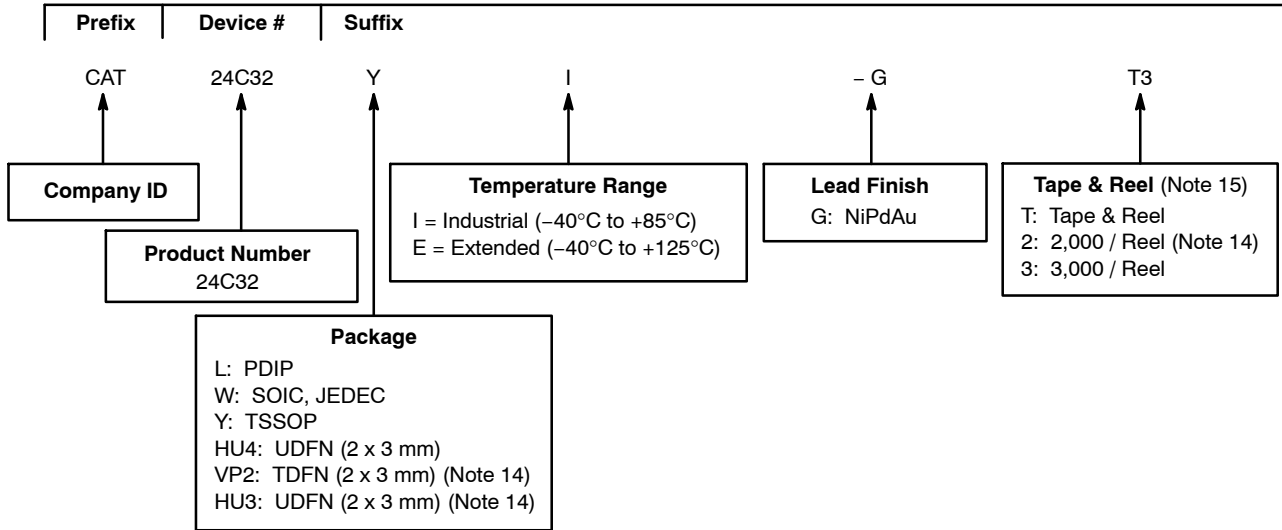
Prefix | Device # | Suffix

CAT 24C32 Y I – G T3

Company ID

Product Number
24C32

Package
L: PDIP
W: SOIC, JEDEC
Y: TSSOP
HU4: UDFN (2 x 3 mm)
VP2: TDFN (2 x 3 mm) (Note 14)
HU3: UDFN (2 x 3 mm) (Note 14)

Temperature Range
I = Industrial (−40°C to +85°C)
E = Extended (−40°C to +125°C)

Lead Finish
G: NiPdAu

Tape & Reel (Note 15)
T: Tape & Reel
2: 2,000 / Reel (Note 14)
3: 3,000 / Reel